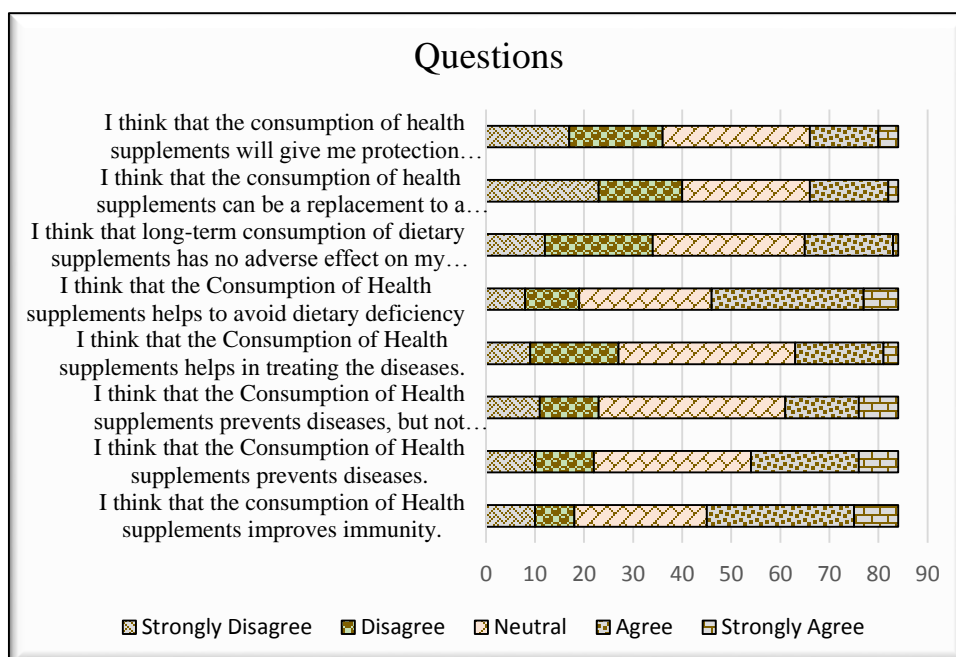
Questions

I think that the consumption of health supplements will give me protection…

I think that the consumption of health supplements can be a replacement to a…

I think that long-term consumption of dietary supplements has no adverse effect on my…

I think that the Consumption of Health supplements helps to avoid dietary deficiency

I think that the Consumption of Health supplements helps in treating the diseases.

I think that the Consumption of Health supplements prevents diseases, but not…

I think that the Consumption of Health supplements prevents diseases.

I think that the consumption of Health supplements improves immunity.

0 10 20 30 40 50 60 70 80 90

Strongly Disagree Disagree Neutral Agree Strongly Agree